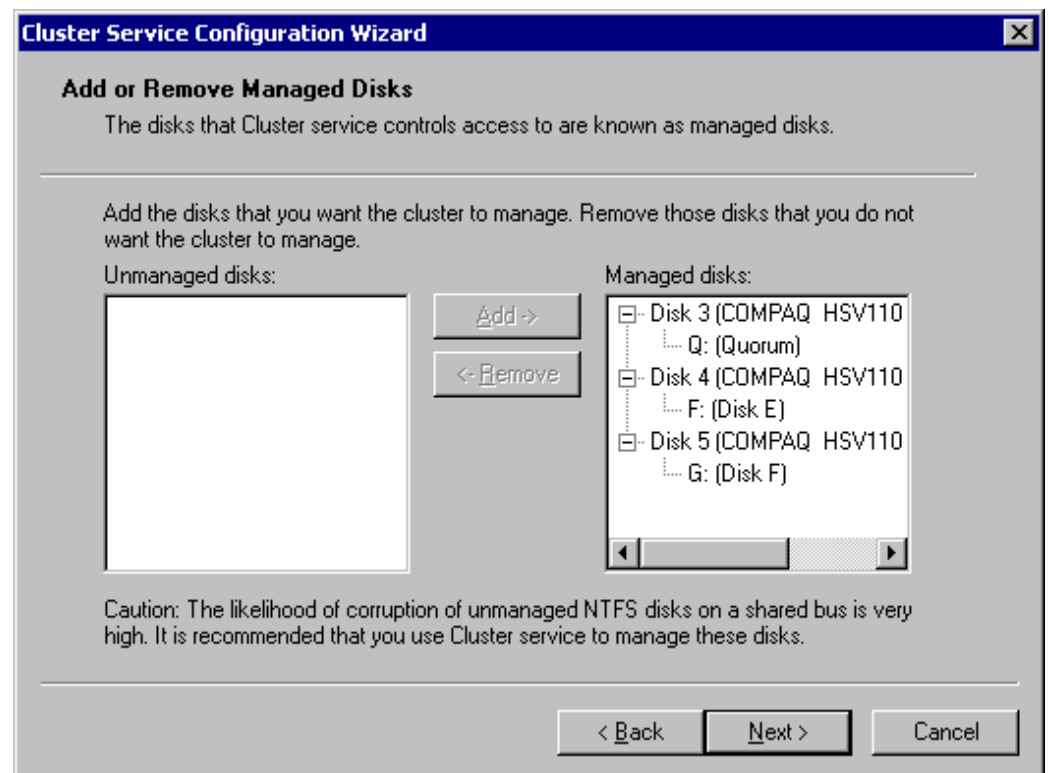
Cluster Service Configuration Wizard

Add or Remove Managed Disks

The disks that Cluster service controls access to are known as managed disks.

Add the disks that you want the cluster to manage. Remove those disks that you do not want the cluster to manage.

Unmanaged disks:

Add ->

<- Remove

Managed disks:

Disk 3 (COMPAQ HSV110
Q: (Quorum)
Disk 4 (COMPAQ HSV110
F: (Disk E)
Disk 5 (COMPAQ HSV110
G: (Disk F)

Caution: The likelihood of corruption of unmanaged NTFS disks on a shared bus is very high. It is recommended that you use Cluster service to manage these disks.

< Back

Next >

Cancel